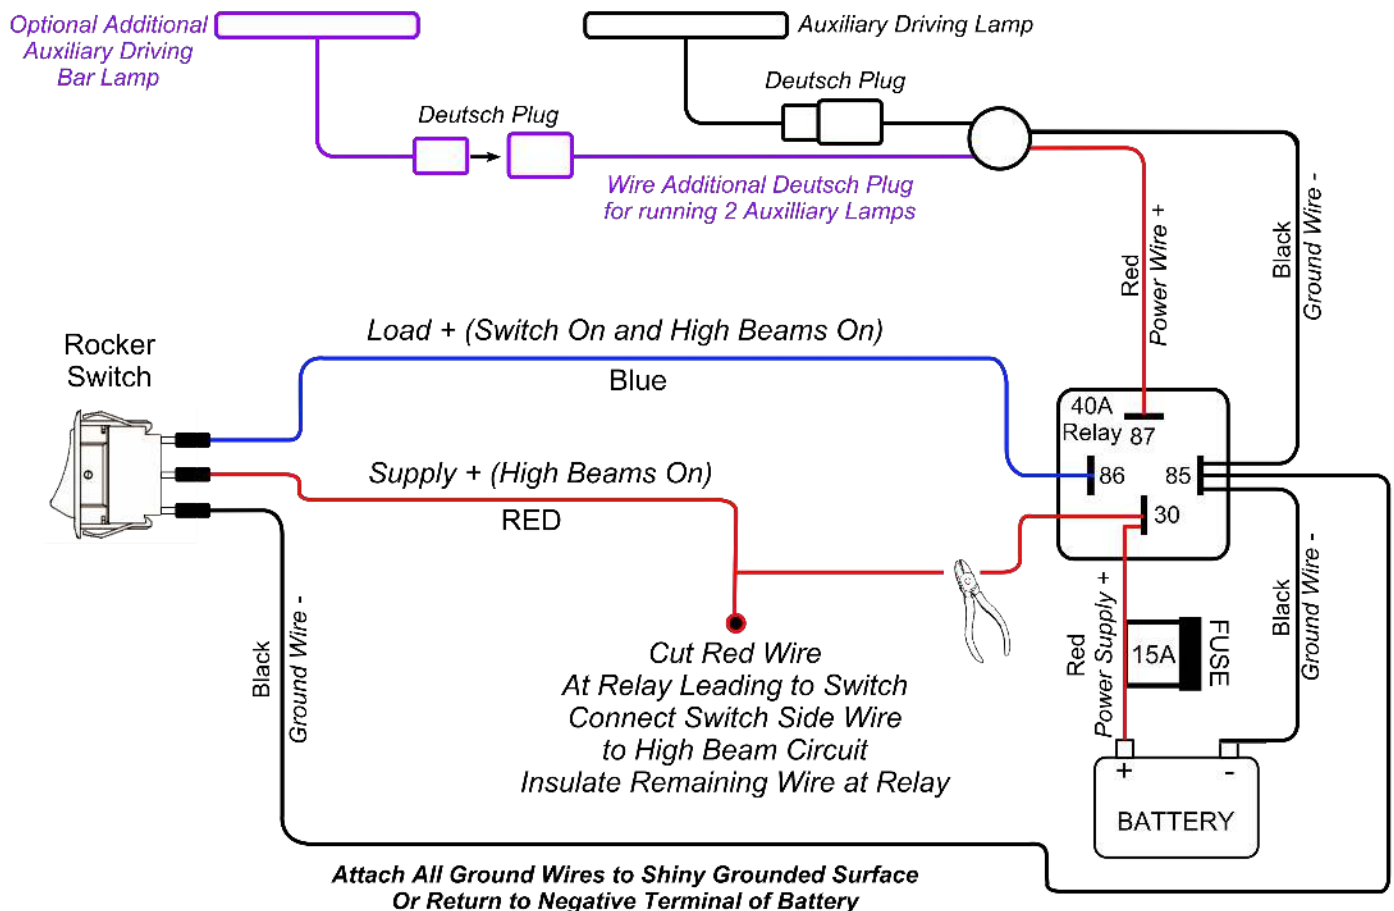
Optional Additional Auxiliary Driving Bar Lamp

Auxiliary Driving Lamp

Deutsch Plug

Deutsch Plug

Wire Additional Deutsch Plug for running 2 Auxilliary Lamps

Red Power Wire +

Black Ground Wire -

Rocker Switch

Load + (Switch On and High Beams On)

Blue

40A Relay 87

86

85

30

Supply + (High Beams On)

RED

Cut Red Wire
At Relay Leading to Switch
Connect Switch Side Wire
to High Beam Circuit
Insulate Remaining Wire at Relay

Black Ground Wire -

Red Power Supply +

15A

FUSE

Black Ground Wire -

+

-

BATTERY

Attach All Ground Wires to Shiny Grounded Surface
Or Return to Negative Terminal of Battery